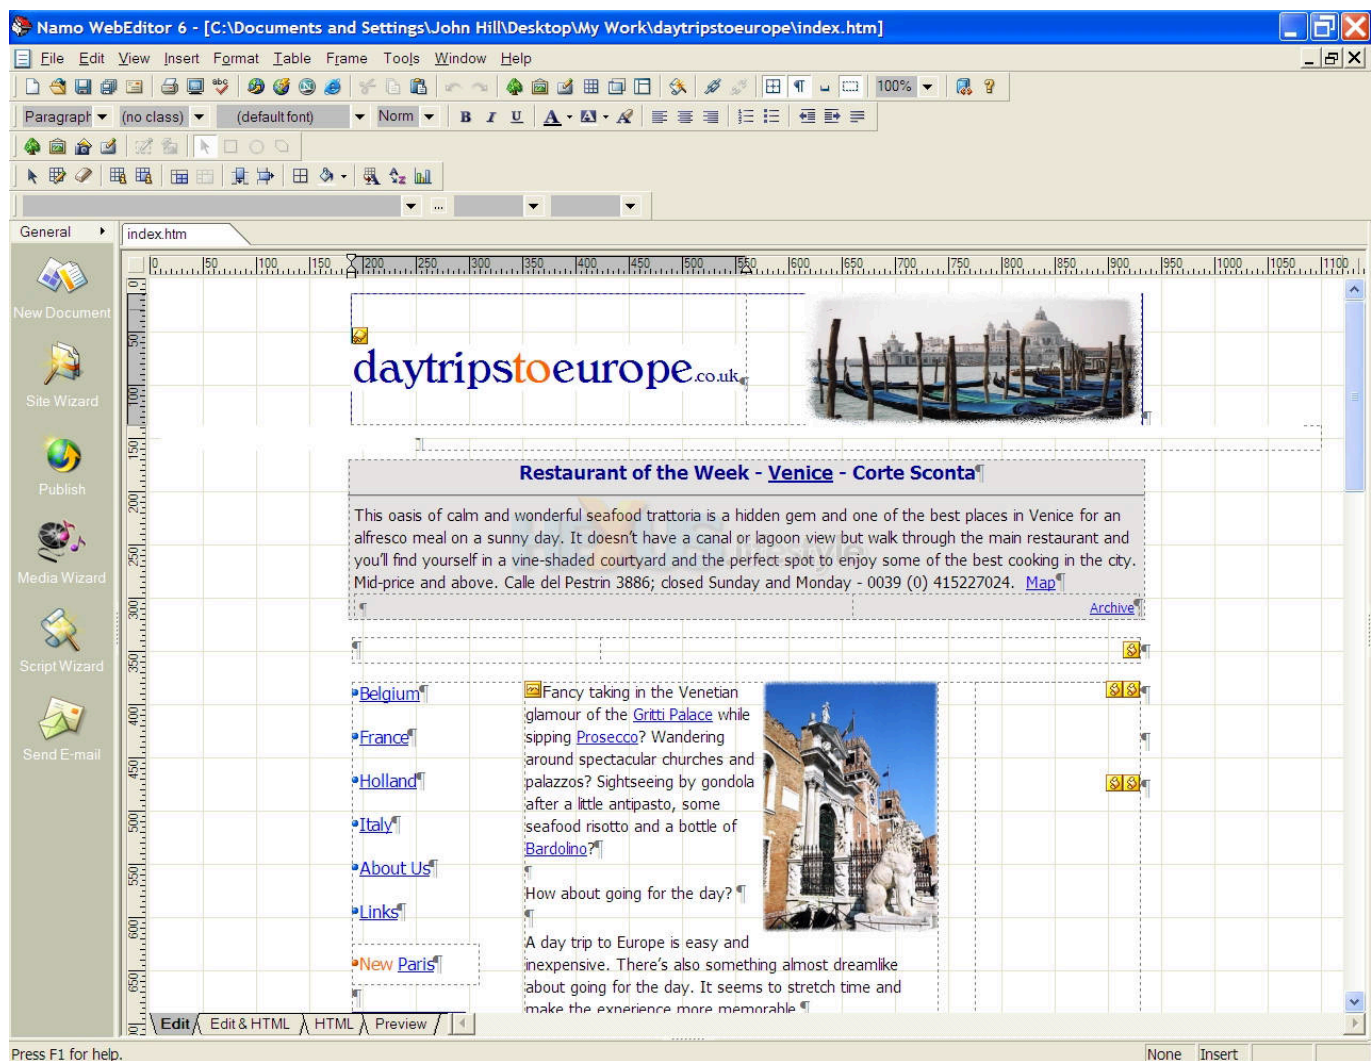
Namo WebEditor 6 - [C:\Documents and Settings\John Hill\Desktop\My Work\daytripstoeurope\index.htm]

File Edit View Insert Format Table Frame Tools Window Help

Paragraph (no class) (default font) Norm B I U 100%

General

New Document

Site Wizard

Publish

Media Wizard

Script Wizard

Send E-mail

index.htm

daytripstoeurope.co.uk

Restaurant of the Week - Venice - Corte Sconta

This oasis of calm and wonderful seafood trattoria is a hidden gem and one of the best places in Venice for an alfresco meal on a sunny day. It doesn't have a canal or lagoon view but walk through the main restaurant and you'll find yourself in a vine-shaded courtyard and the perfect spot to enjoy some of the best cooking in the city. Mid-price and above. Calle del Pestrin 3886; closed Sunday and Monday - 0039 (0) 415227024. Map

Archive

Belgium

France

Holland

Italy

About Us

Links

New Paris

Fancy taking in the Venetian glamour of the Gritti Palace while sipping Prosecco? Wandering around spectacular churches and palazzos? Sightseeing by gondola after a little antipasto, some seafood risotto and a bottle of Bardolino?

How about going for the day?

A day trip to Europe is easy and inexpensive. There's also something almost dreamlike about going for the day. It seems to stretch time and make the experience more memorable.

Edit Edit & HTML HTML Preview

Press F1 for help. None Insert